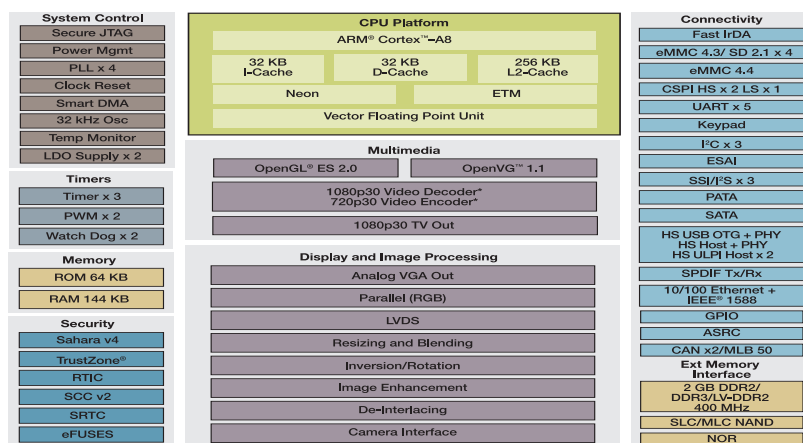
System Control
Secure JTAG
Power Mgmt
PLL x 4
Clock Reset
Smart DMA
32 kHz Osc
Temp Monitor
LDO Supply x 2

Timers
Timer x 3
PWM x 2
Watch Dog x 2

Memory
ROM 64 KB
RAM 144 KB

Security
Sahara v4
TrustZone®
RTIC
SCC v2
SRTC
eFUSES

CPU Platform
ARM® Cortex™-A8
32 KB I-Cache
32 KB D-Cache
256 KB L2-Cache
Neon
ETM
Vector Floating Point Unit

Multimedia
OpenGL® ES 2.0
OpenVG™ 1.1
1080p30 Video Decoder* 720p30 Video Encoder*
1080p30 TV Out

Display and Image Processing
Analog VGA Out
Parallel (RGB)
LVDS
Resizing and Blending
Inversion/Rotation
Image Enhancement
De-Interlacing
Camera Interface

Connectivity
Fast IrDA
eMMC 4.3/ SD 2.1 x 4
eMMC 4.4
CSPI HS x 2 LS x 1
UART x 5
Keypad
I²C x 3
ESAI
SSI/I²S x 3
PATA
SATA
HS USB OTG + PHY
HS Host + PHY
HS ULPI Host x 2
SPDIF Tx/Rx
10/100 Ethernet + IEEE® 1588
GPIO
ASRC
CAN x2/MLB 50

Ext Memory Interface
2 GB DDR2/ DDR3/LV-DDR2 400 MHz
SLC/MLC NAND
NOR